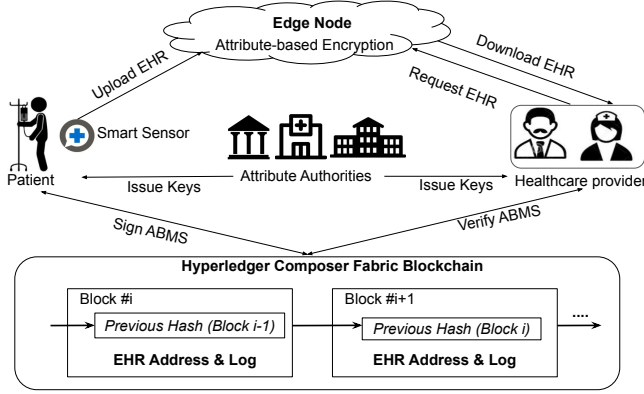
Edge Node
Attribute-based Encryption

Upload EHR

Download EHR

Request EHR

Smart Sensor

Patient

Issue Keys

Attribute Authorities

Issue Keys

Healthcare provider

Sign ABMS

Verify ABMS

Hyperledger Composer Fabric Blockchain

Block #i

Previous Hash (Block i-1)

EHR Address & Log

Block #i+1

Previous Hash (Block i)

EHR Address & Log

....